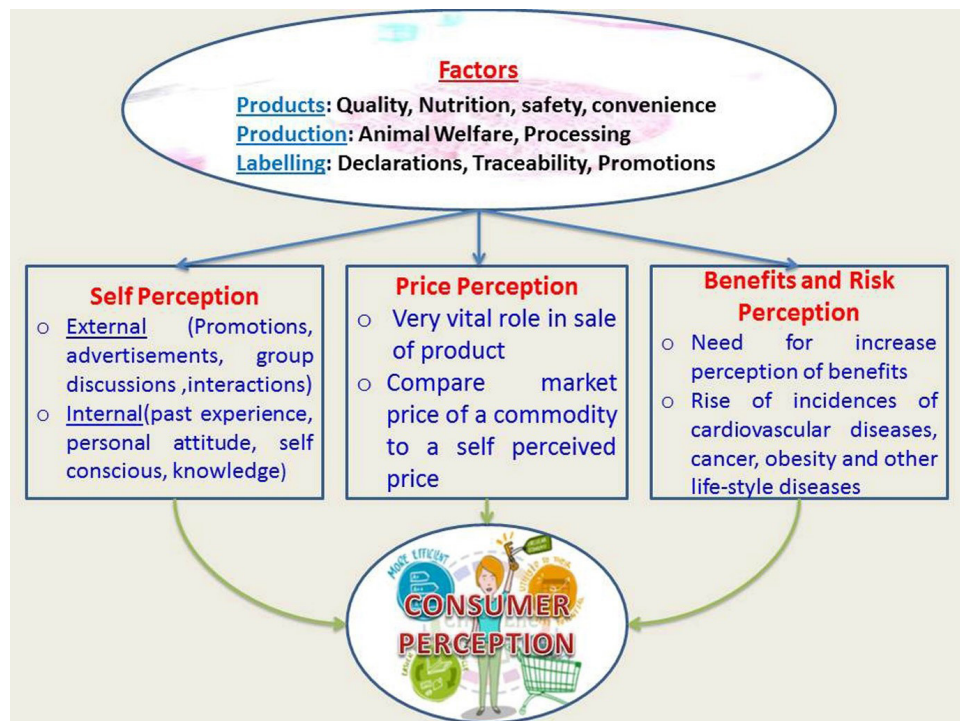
Factors
Products: Quality, Nutrition, safety, convenience
Production: Animal Welfare, Processing
Labelling: Declarations, Traceability, Promotions

Self Perception
o External (Promotions, advertisements, group discussions ,interactions)
o Internal(past experience, personal attitude, self conscious, knowledge)

Price Perception
o Very vital role in sale of product
o Compare market price of a commodity to a self perceived price

Benefits and Risk Perception
o Need for increase perception of benefits
o Rise of incidences of cardiovascular diseases, cancer, obesity and other life-style diseases

MORE EFFICIENT
CONSUMER PERCEPTION